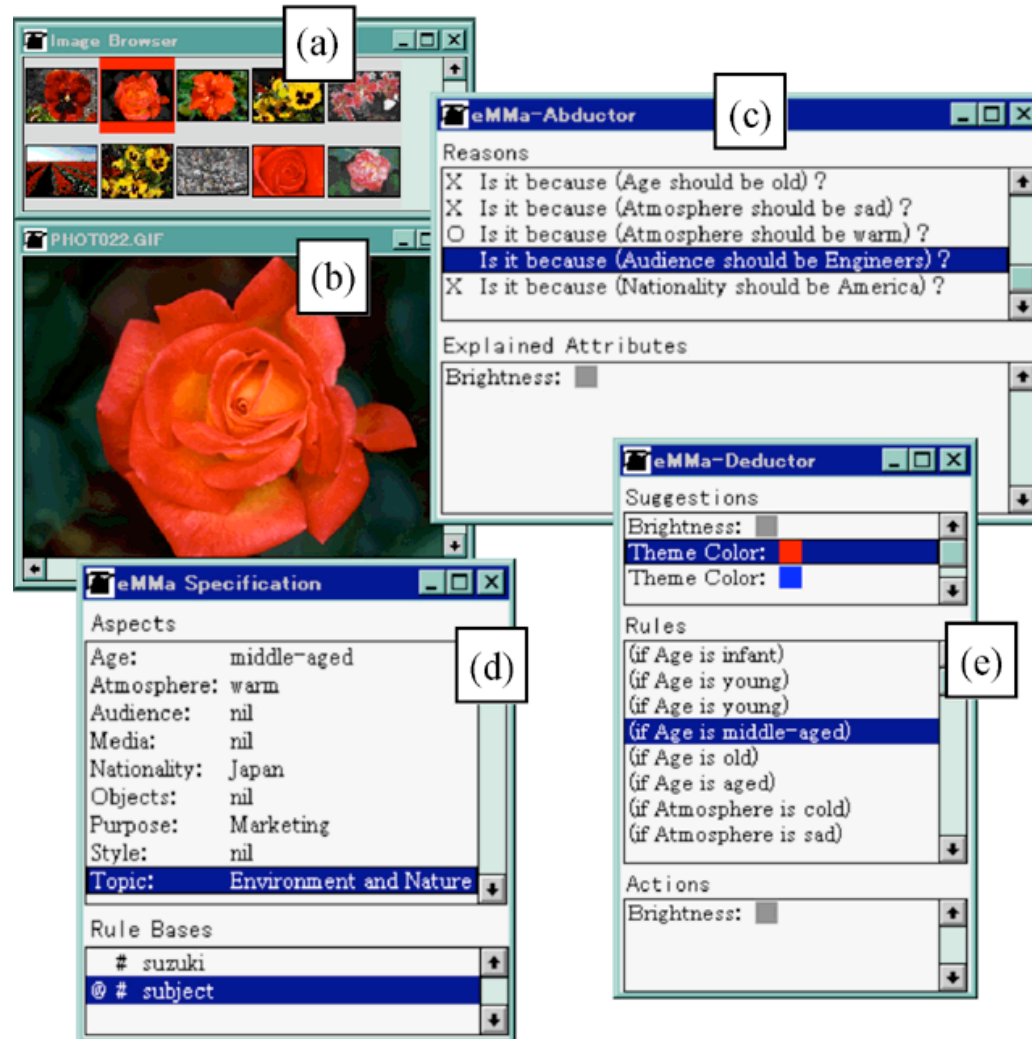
Image Browser
(a)

PHOT022.GIF
(b)

eMMa-Abductor
(c)
Reasons
X Is it because (Age should be old)?
X Is it because (Atmosphere should be sad)?
O Is it because (Atmosphere should be warm)?
Is it because (Audience should be Engineers)?
X Is it because (Nationality should be America)?
Explained Attributes
Brightness:

eMMa-Deductor
Suggestions
Brightness:
Theme Color:
Theme Color:
Rules
(e)
(if Age is infant)
(if Age is young)
(if Age is young)
(if Age is middle-aged)
(if Age is old)
(if Age is aged)
(if Atmosphere is cold)
(if Atmosphere is sad)
Actions
Brightness:

eMMa Specification
(d)
Aspects

| | |
|---|---|
| Age: | middle-aged |
| Atmosphere: | warm |
| Audience: | nil |
| Media: | nil |
| Nationality: | Japan |
| Objects: | nil |
| Purpose: | Marketing |
| Style: | nil |
| Topic: | Environment and Nature |

Rule Bases
# suzuki
@ # subject